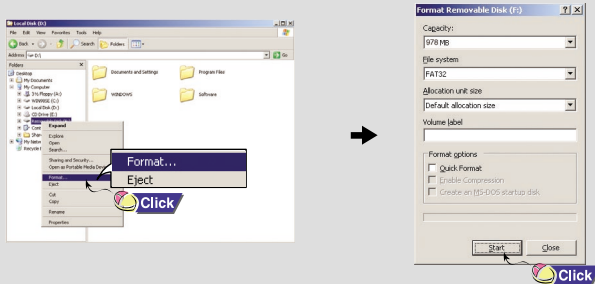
Local Disk (D:)

File Edit View Favorites Tools Help

Back Search Folders

Address D:\ Go

Folders

Desktop
My Documents
My Computer
3½ Floppy (A:)
WINXP (C:)
Local Disk (D:)
CD Drive (E:)
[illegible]
My Network
Recycle Bin

Documents and Settings
Program Files
WINDOWS
Software

Expand
Explore
Open
Search...
Sharing and Security...
Open as Portable Media Device
Format...
Eject
Cut
Copy
Rename
Properties

Format...
Eject

Click

Format Removable Disk (F:) ? X

Capacity:
978 MB

File system
FAT32

Allocation unit size
Default allocation size

Volume label

Format options
Quick Format
Enable Compression
Create an MS-DOS startup disk

Start Close

Click